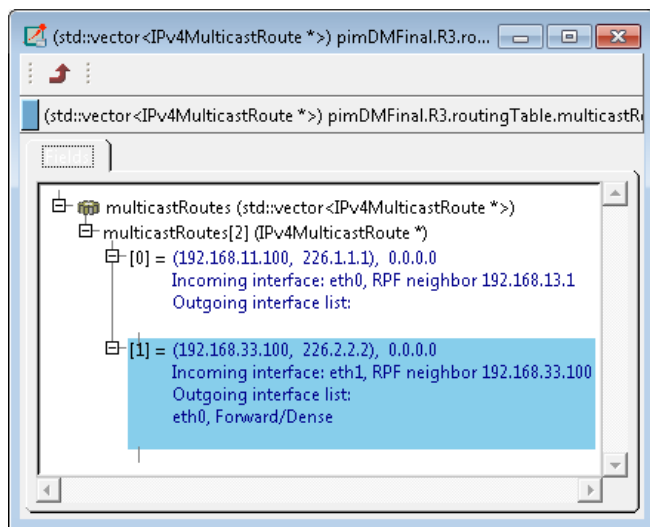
(std::vector<IPv4MulticastRoute *>) pimDMFinal.R3.ro...

(std::vector<IPv4MulticastRoute *>) pimDMFinal.R3.routingTable.multicastR

multicastRoutes (std::vector<IPv4MulticastRoute *>)
multicastRoutes[2] (IPv4MulticastRoute *)
[0] = (192.168.11.100, 226.1.1.1), 0.0.0.0
Incoming interface: eth0, RPF neighbor 192.168.13.1
Outgoing interface list:

[1] = (192.168.33.100, 226.2.2.2), 0.0.0.0
Incoming interface: eth1, RPF neighbor 192.168.33.100
Outgoing interface list:
eth0, Forward/Dense